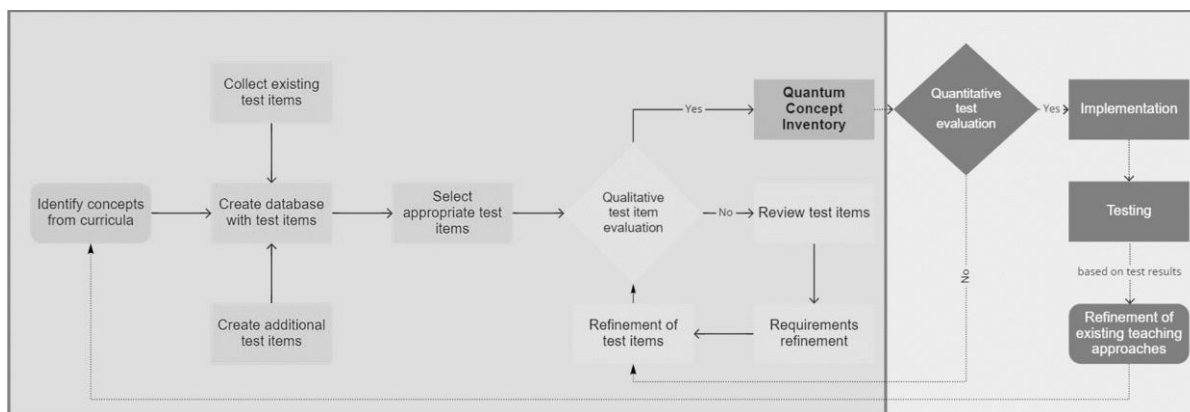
Collect existing test items

Identify concepts from curricula

Create database with test items

Create additional test items

Select appropriate test items

Qualitative test item evaluation

Yes

Quantum Concept Inventory

No

Review test items

Requirements refinement

Refinement of test items

Quantitative test evaluation

Yes

Implementation

Testing

based on test results

Refinement of existing teaching approaches

No